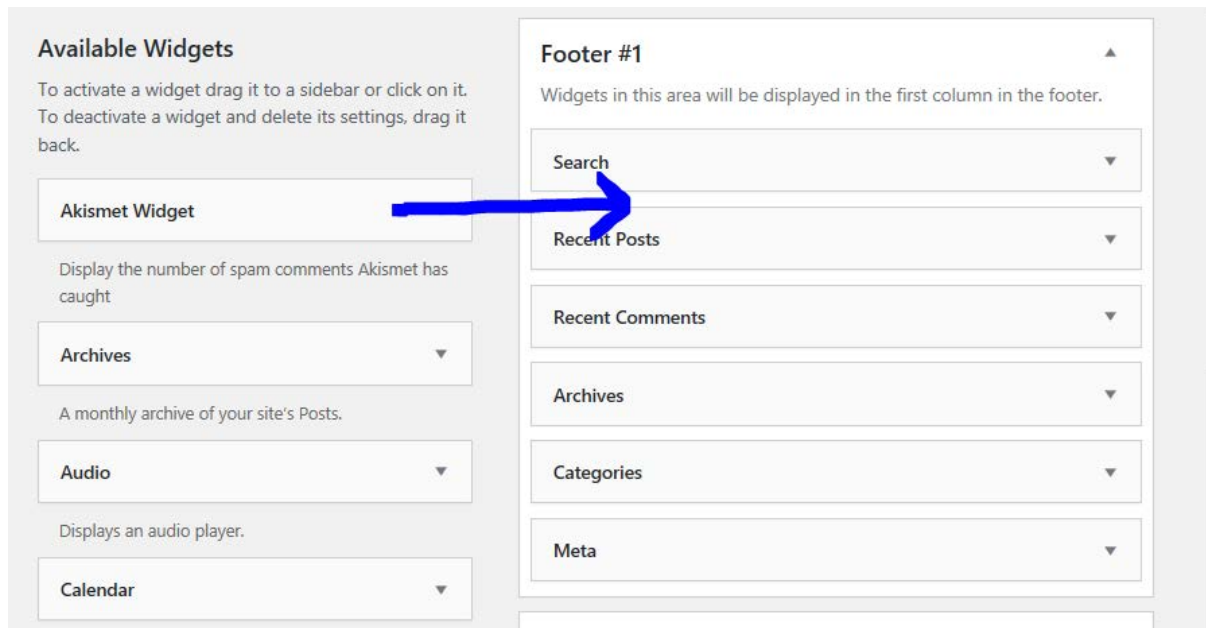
Available Widgets

To activate a widget drag it to a sidebar or click on it. To deactivate a widget and delete its settings, drag it back.

Akismet Widget

Display the number of spam comments Akismet has caught

Archives

A monthly archive of your site's Posts.

Audio

Displays an audio player.

Calendar

Footer #1

Widgets in this area will be displayed in the first column in the footer.

Search

Recent Posts

Recent Comments

Archives

Categories

Meta